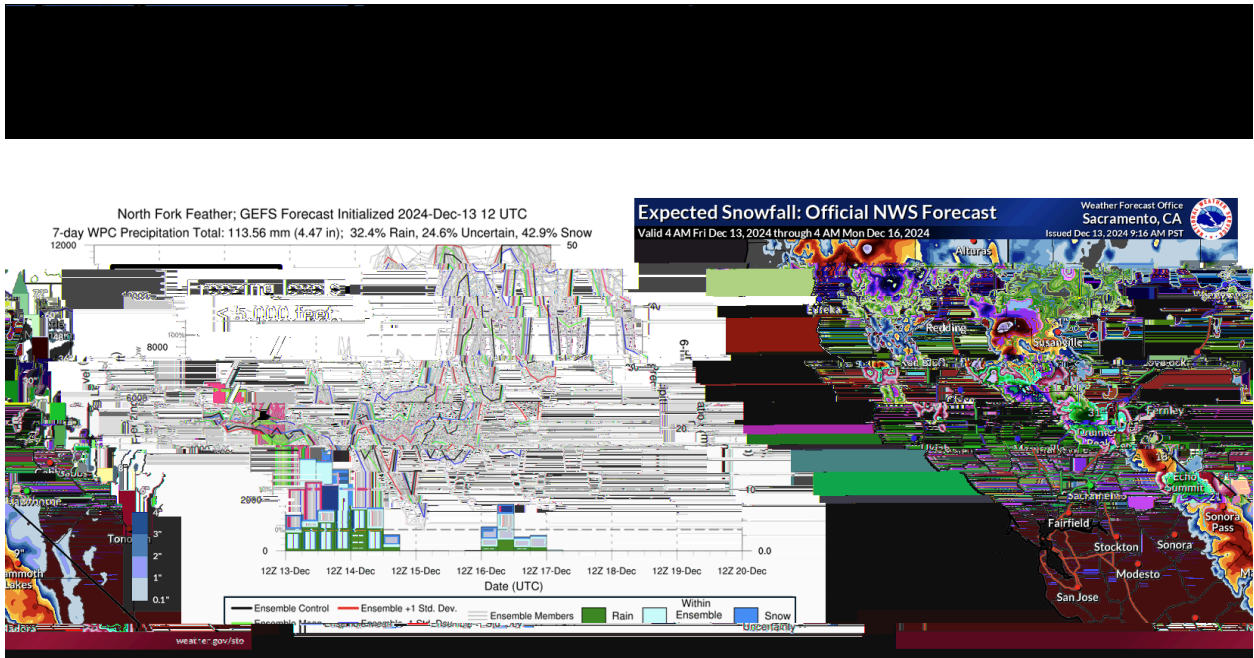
North Fork Feather; GEFS Forecast Initialized 2024-Dec-13 12 UTC
7-day WPC Precipitation Total: 113.56 mm (4.47 in); 32.4% Rain, 24.6% Uncertain, 42.9% Snow

12000
8000
6000
2000
0
50
20
10
0.0

Freezing level
< 5,000 feet

12Z 13-Dec
12Z 14-Dec
12Z 15-Dec
12Z 16-Dec
12Z 17-Dec
12Z 18-Dec
12Z 19-Dec
12Z 20-Dec
Date (UTC)

Ensemble Control
Ensemble +1 Std. Dev.
Ensemble Members
Rain
Within Ensemble
Snow
Uncertainty

Expected Snowfall: Official NWS Forecast
Valid 4 AM Fri Dec 13, 2024 through 4 AM Mon Dec 16, 2024
Weather Forecast Office
Sacramento, CA
Issued Dec 13, 2024 9:16 AM PST

Alturas
Eureka
Redding
Susanville
Fernley
Echo Summit
Sacramento
Fairfield
Stockton
Sonora
Sonora Pass
Modesto
San Jose
Tonopah
Mammoth Lakes
3"
2"
1"
0.1"
weather.gov/sto